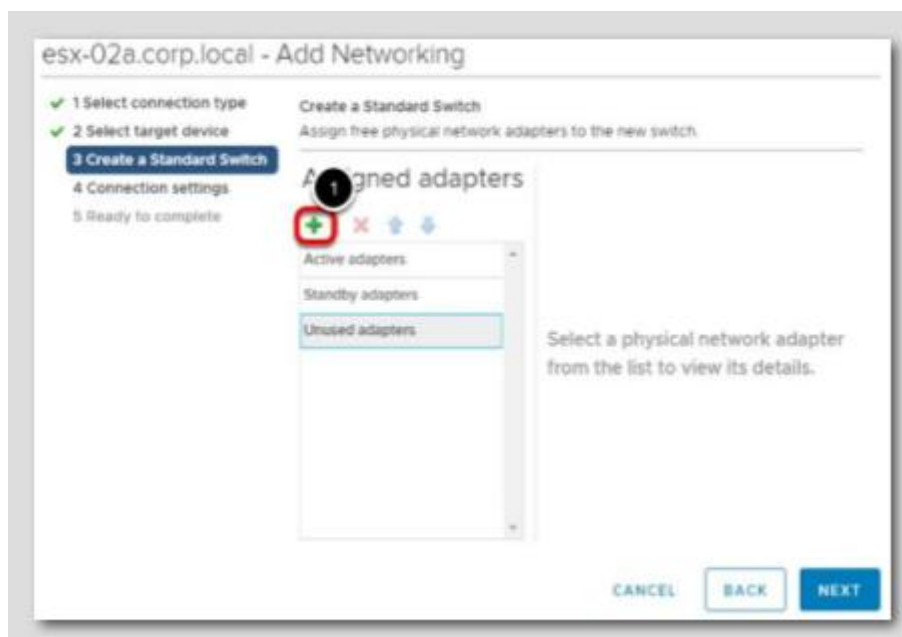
esx-02a.corp.local - Add Networking

1 Select connection type
2 Select target device
3 Create a Standard Switch
4 Connection settings
5 Ready to complete

Create a Standard Switch
Assign free physical network adapters to the new switch.

A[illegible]gned adapters

1

Active adapters
Standby adapters
Unused adapters

Select a physical network adapter from the list to view its details.

CANCEL
BACK
NEXT